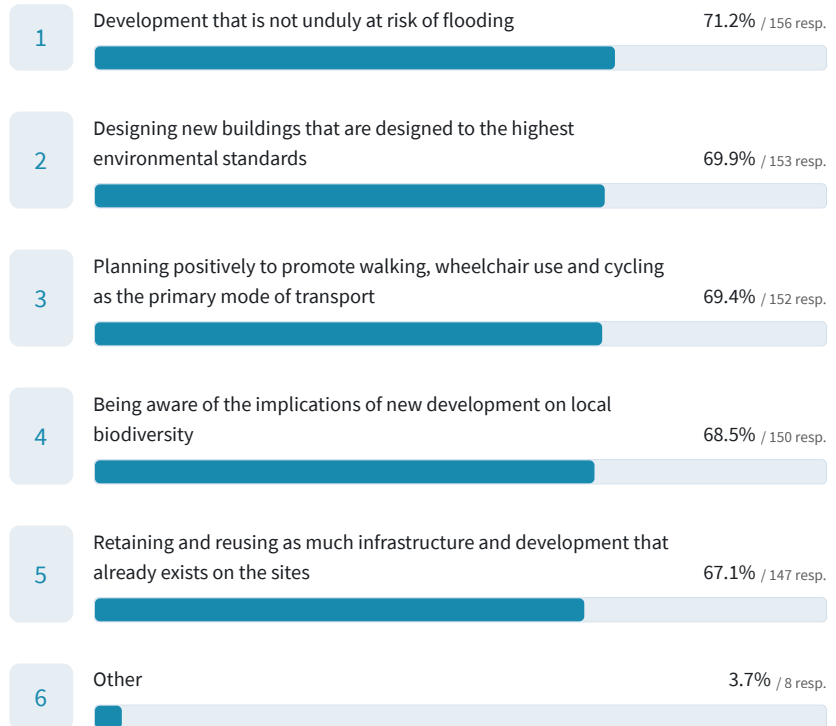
1 Development that is not unduly at risk of flooding 71.2% / 156 resp.

2 Designing new buildings that are designed to the highest environmental standards 69.9% / 153 resp.

3 Planning positively to promote walking, wheelchair use and cycling as the primary mode of transport 69.4% / 152 resp.

4 Being aware of the implications of new development on local biodiversity 68.5% / 150 resp.

5 Retaining and reusing as much infrastructure and development that already exists on the sites 67.1% / 147 resp.

6 Other 3.7% / 8 resp.